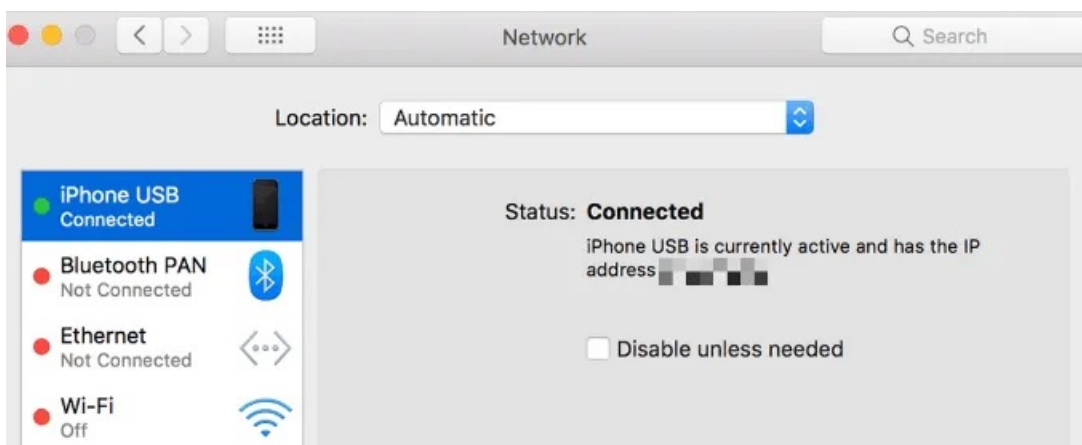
Network

Search

Location: Automatic

iPhone USB
Connected

Bluetooth PAN
Not Connected

Ethernet
Not Connected

Wi-Fi
Off

Status: Connected

iPhone USB is currently active and has the IP address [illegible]

Disable unless needed